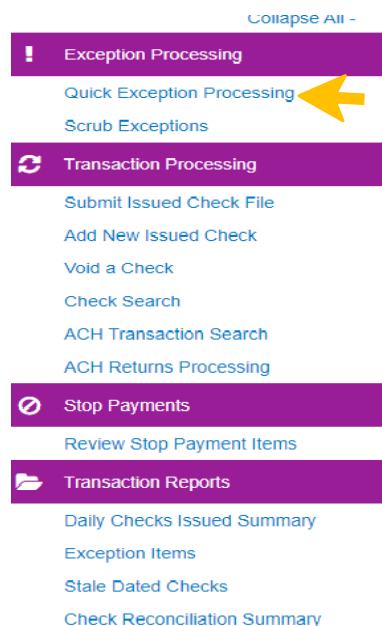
Collapse All -

Exception Processing

Quick Exception Processing

Scrub Exceptions

Transaction Processing

Submit Issued Check File

Add New Issued Check

Void a Check

Check Search

ACH Transaction Search

ACH Returns Processing

Stop Payments

Review Stop Payment Items

Transaction Reports

Daily Checks Issued Summary

Exception Items

Stale Dated Checks

Check Reconciliation Summary